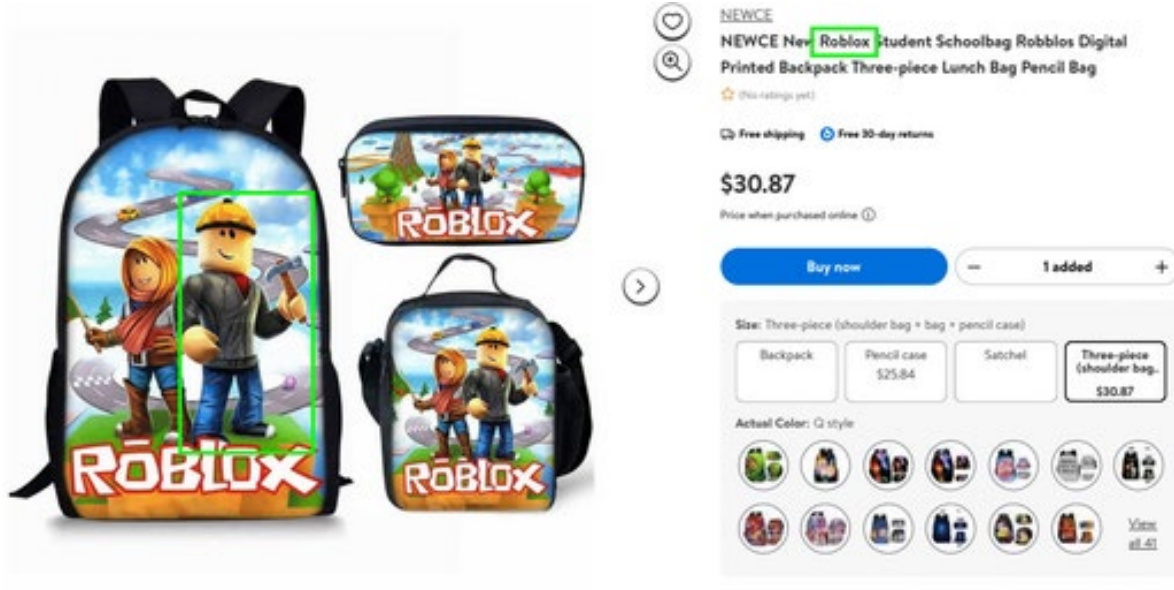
ROBLOX

ROBLOX

ROBLOX

NEWCE

NEWCE New Roblox Student Schoolbag Robblos Digital Printed Backpack Three-piece Lunch Bag Pencil Bag

(No ratings yet)

Free shipping Free 30-day returns

$30.87

Price when purchased online

Buy now

−
1 added
+

Size: Three-piece (shoulder bag + bag + pencil case)

Backpack

Pencil case
$25.84

Satchel

Three-piece (shoulder bag..
$30.87

Actual Color: Q style

View all 41